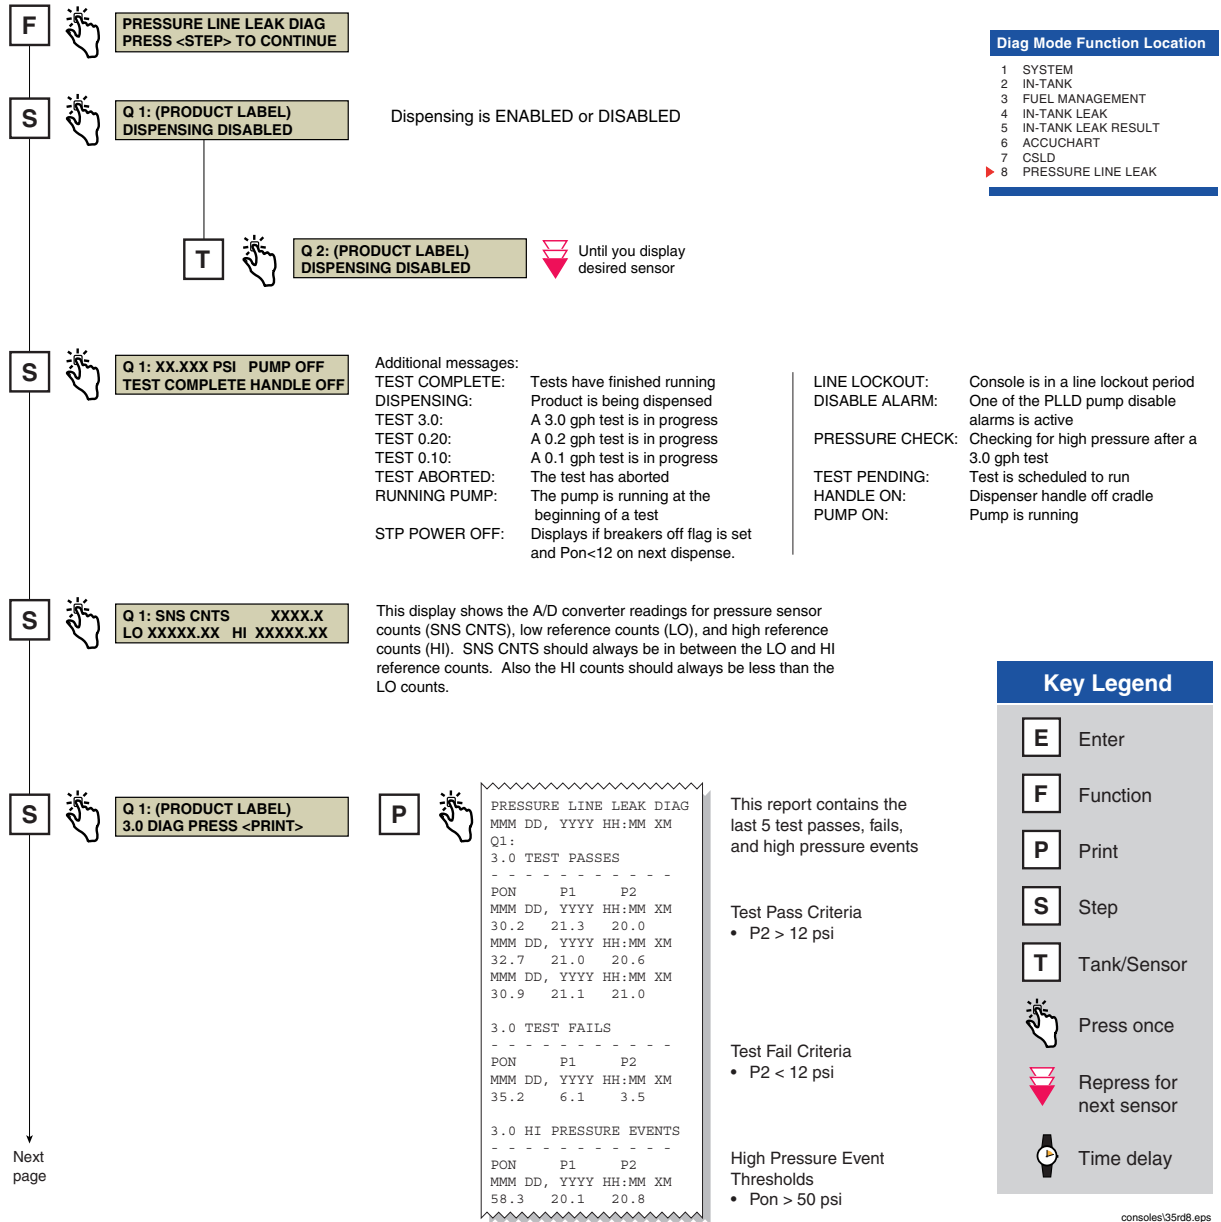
F

PRESSURE LINE LEAK DIAG
PRESS <STEP> TO CONTINUE

Diag Mode Function Location

1 SYSTEM
2 IN-TANK
3 FUEL MANAGEMENT
4 IN-TANK LEAK
5 IN-TANK LEAK RESULT
6 ACCUCHART
7 CSLD
8 PRESSURE LINE LEAK

S

Q 1: (PRODUCT LABEL)
DISPENSING DISABLED

Dispensing is ENABLED or DISABLED

T

Q 2: (PRODUCT LABEL)
DISPENSING DISABLED

Until you display desired sensor

S

Q 1: XX.XXX PSI PUMP OFF
TEST COMPLETE HANDLE OFF

Additional messages:

| | |
|---|---|
| TEST COMPLETE: | Tests have finished running |
| DISPENSING: | Product is being dispensed |
| TEST 3.0: | A 3.0 gph test is in progress |
| TEST 0.20: | A 0.2 gph test is in progress |
| TEST 0.10: | A 0.1 gph test is in progress |
| TEST ABORTED: | The test has aborted |
| RUNNING PUMP: | The pump is running at the beginning of a test |
| STP POWER OFF: | Displays if breakers off flag is set and Pon<12 on next dispense. |

| | |
|---|---|
| LINE LOCKOUT: | Console is in a line lockout period |
| DISABLE ALARM: | One of the PLLD pump disable alarms is active |
| PRESSURE CHECK: | Checking for high pressure after a 3.0 gph test |
| TEST PENDING: | Test is scheduled to run |
| HANDLE ON: | Dispenser handle off cradle |
| PUMP ON: | Pump is running |

S

Q 1: SNS CNTS XXXX.X
LO XXXXX.XX HI XXXXX.XX

This display shows the A/D converter readings for pressure sensor counts (SNS CNTS), low reference counts (LO), and high reference counts (HI). SNS CNTS should always be in between the LO and HI reference counts. Also the HI counts should always be less than the LO counts.

S

Q 1: (PRODUCT LABEL)
3.0 DIAG PRESS <PRINT>

P

PRESSURE LINE LEAK DIAG
MMM DD, YYYY HH:MM XM
Q1:
3.0 TEST PASSES
- - - - - - - - - - - -
PON P1 P2
MMM DD, YYYY HH:MM XM
30.2 21.3 20.0
MMM DD, YYYY HH:MM XM
32.7 21.0 20.6
MMM DD, YYYY HH:MM XM
30.9 21.1 21.0

3.0 TEST FAILS
- - - - - - - - - - - -
PON P1 P2
MMM DD, YYYY HH:MM XM
35.2 6.1 3.5

3.0 HI PRESSURE EVENTS
- - - - - - - - - - - -
PON P1 P2
MMM DD, YYYY HH:MM XM
58.3 20.1 20.8

This report contains the last 5 test passes, fails, and high pressure events

Test Pass Criteria
• P2 > 12 psi

Test Fail Criteria
• P2 < 12 psi

High Pressure Event Thresholds
• Pon > 50 psi

Key Legend
E Enter
F Function
P Print
S Step
T Tank/Sensor
Press once
Repress for next sensor
Time delay

Next page

consoles\35rd8.eps